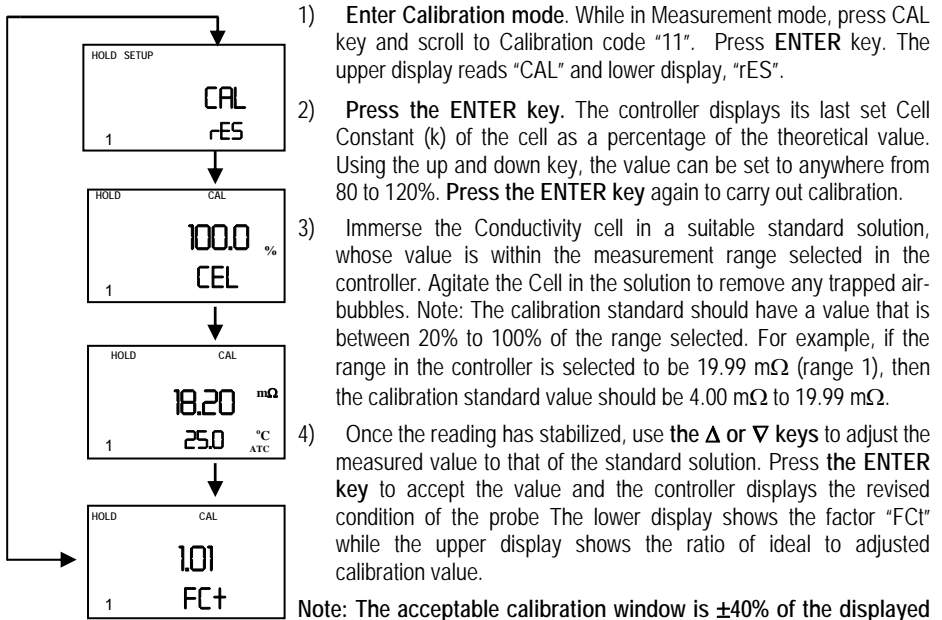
HOLD SETUP

CAL

rES

1

HOLD CAL

100.0 %

CEL

1

HOLD CAL

18.20 mΩ

25.0 °C ATC

1

HOLD CAL

1.01

FCt

1

1) **Enter Calibration mode**. While in Measurement mode, press CAL key and scroll to Calibration code "11". Press **ENTER** key. The upper display reads "CAL" and lower display, "rES".

2) **Press the ENTER key.** The controller displays its last set Cell Constant (k) of the cell as a percentage of the theoretical value. Using the up and down key, the value can be set to anywhere from 80 to 120%. **Press the ENTER key** again to carry out calibration.

3) Immerse the Conductivity cell in a suitable standard solution, whose value is within the measurement range selected in the controller. Agitate the Cell in the solution to remove any trapped air-bubbles. Note: The calibration standard should have a value that is between 20% to 100% of the range selected. For example, if the range in the controller is selected to be 19.99 mΩ (range 1), then the calibration standard value should be 4.00 mΩ to 19.99 mΩ.

4) Once the reading has stabilized, use **the $\Delta$ or $\nabla$ keys** to adjust the measured value to that of the standard solution. Press **the ENTER key** to accept the value and the controller displays the revised condition of the probe The lower display shows the factor "FCt" while the upper display shows the ratio of ideal to adjusted calibration value.

**Note: The acceptable calibration window is $\pm$40% of the displayed**